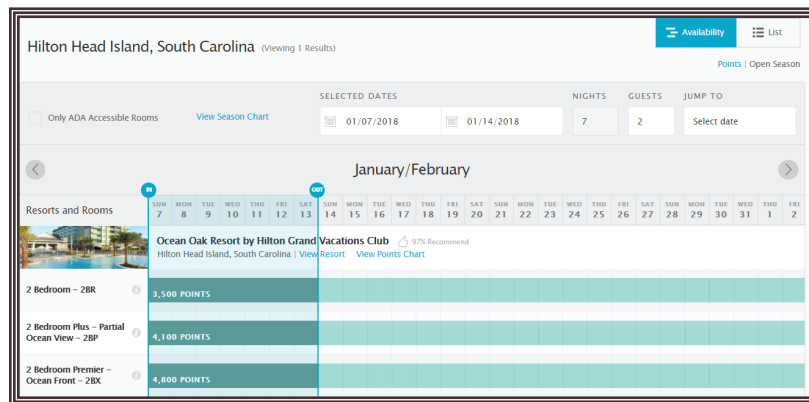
Hilton Head Island, South Carolina (Viewing 1 Results)

Availability

List

Points | Open Season

Only ADA Accessible Rooms

View Season Chart

SELECTED DATES

01/07/2018

01/14/2018

NIGHTS

7

GUESTS

2

JUMP TO

Select date

January/February

IN

OUT

Resorts and Rooms

| SUN | MON | TUE | WED | THU | FRI | SAT | SUN | MON | TUE | WED | THU | FRI | SAT | SUN | MON | TUE | WED | THU | FRI | SAT | SUN | MON | TUE | WED | THU | FRI |
|---|---|---|---|---|---|---|---|---|---|---|---|---|---|---|---|---|---|---|---|---|---|---|---|---|---|---|
| 7 | 8 | 9 | 10 | 11 | 12 | 13 | 14 | 15 | 16 | 17 | 18 | 19 | 20 | 21 | 22 | 23 | 24 | 25 | 26 | 27 | 28 | 29 | 30 | 31 | 1 | 2 |

Ocean Oak Resort by Hilton Grand Vacations Club

97% Recommend

Hilton Head Island, South Carolina | View Resort View Points Chart

2 Bedroom – 2BR

3,500 POINTS

2 Bedroom Plus – Partial Ocean View – 2BP

4,100 POINTS

2 Bedroom Premier – Ocean Front – 2BX

4,800 POINTS